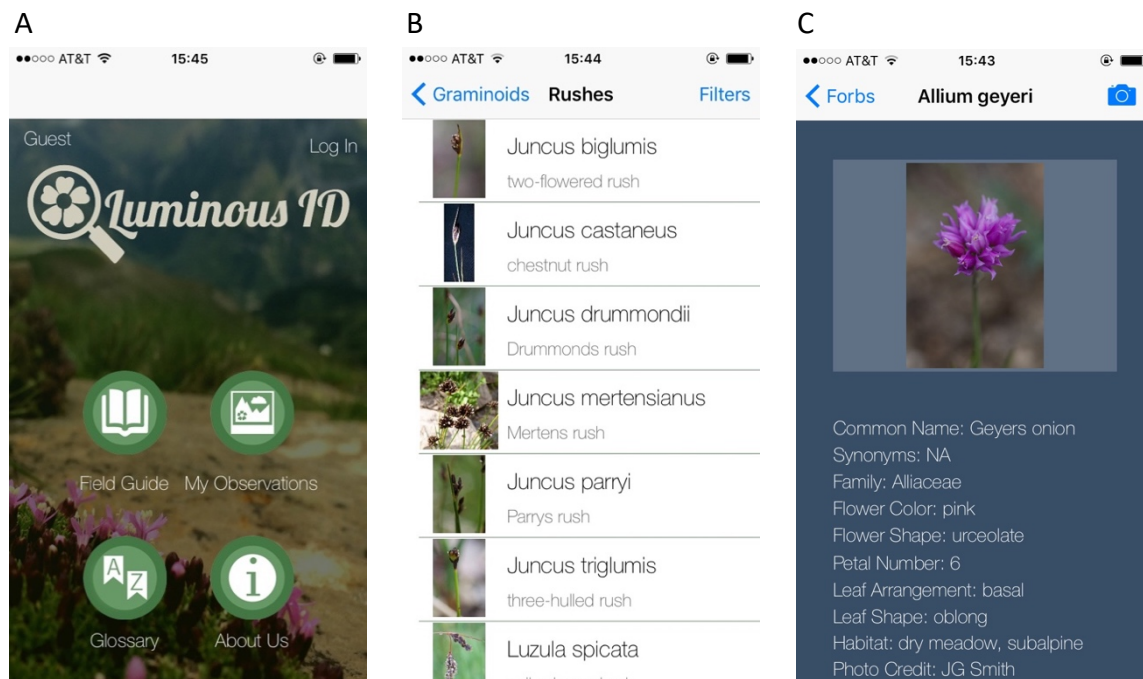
A

●●○○○ AT&T 15:45

Guest

Log In

Luminous ID

Field Guide

My Observations

A Z

Glossary

About Us

B

●●○○○ AT&T 15:44

< Graminoids Rushes Filters

Juncus biglumis
two-flowered rush

Juncus castaneus
chestnut rush

Juncus drummondii
Drummonds rush

Juncus mertensianus
Mertens rush

Juncus parryi
Parrys rush

Juncus triglumis
three-hulled rush

Luzula spicata
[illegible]

C

●●○○○ AT&T 15:43

< Forbs Allium geyeri

Common Name: Geyers onion
Synonyms: NA
Family: Alliaceae
Flower Color: pink
Flower Shape: urceolate
Petal Number: 6
Leaf Arrangement: basal
Leaf Shape: oblong
Habitat: dry meadow, subalpine
Photo Credit: JG Smith